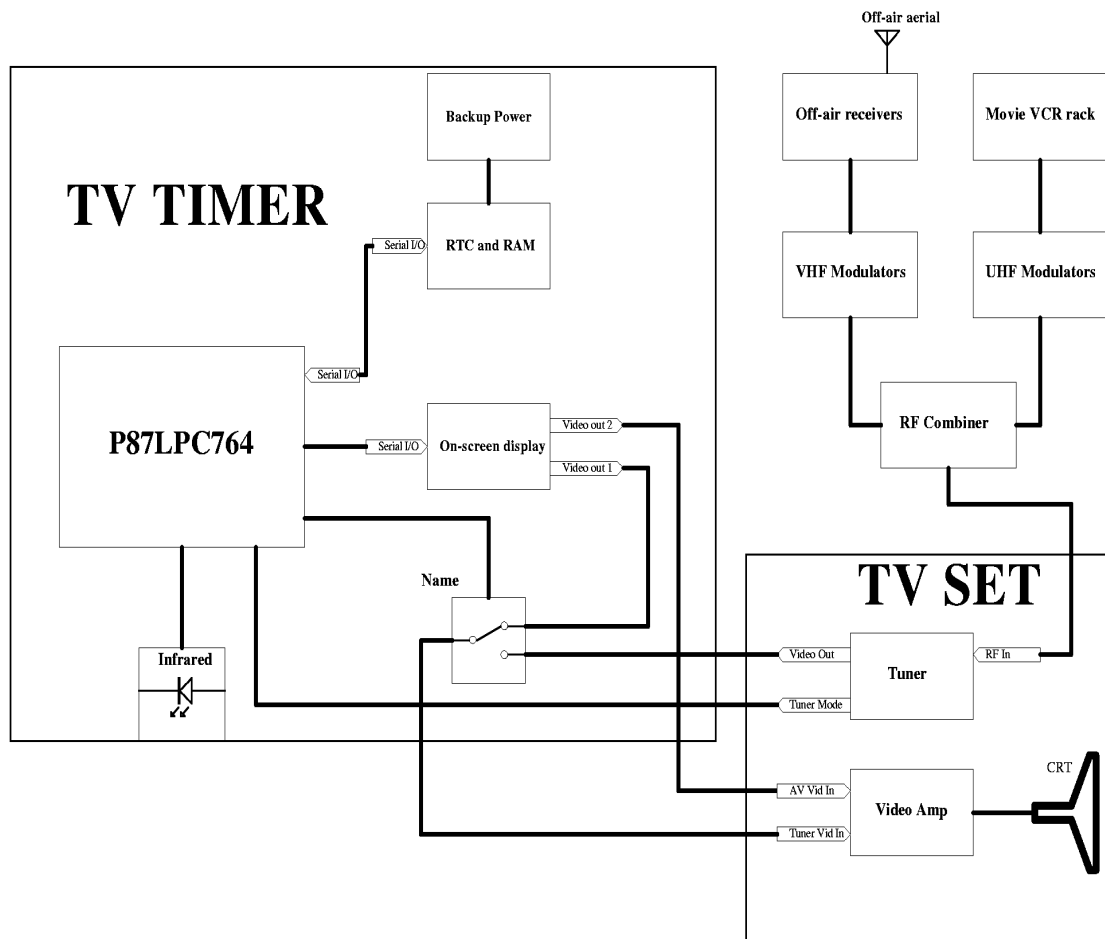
Off-air aerial

TV TIMER

Backup Power

RTC and RAM

Serial I/O

Serial I/O

P87LPC764

Serial I/O

On-screen display

Video out 2

Video out 1

Name

Infrared

Off-air receivers

Movie VCR rack

VHF Modulators

UHF Modulators

RF Combiner

TV SET

Video Out

Tuner Mode

Tuner

RF In

AV Vid In

Tuner Vid In

Video Amp

CRT